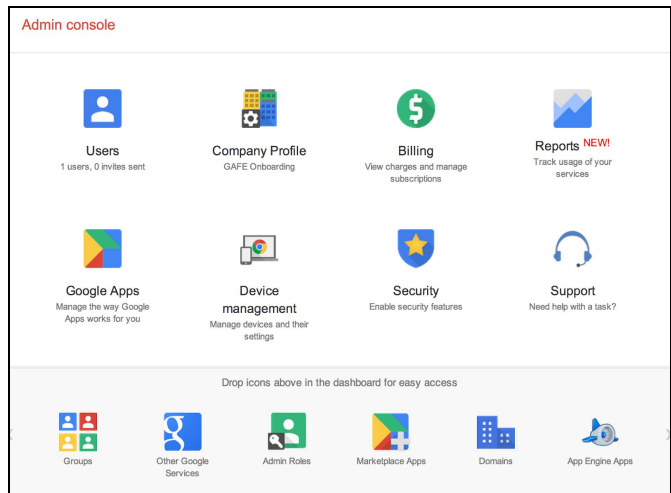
Admin console

Users
1 users, 0 invites sent

Company Profile
GAFE Onboarding

Billing
View charges and manage subscriptions

Reports NEW!
Track usage of your services

Google Apps
Manage the way Google Apps works for you

Device management
Manage devices and their settings

Security
Enable security features

Support
Need help with a task?

Drop icons above in the dashboard for easy access

Groups

Other Google Services

Admin Roles

Marketplace Apps

Domains

App Engine Apps